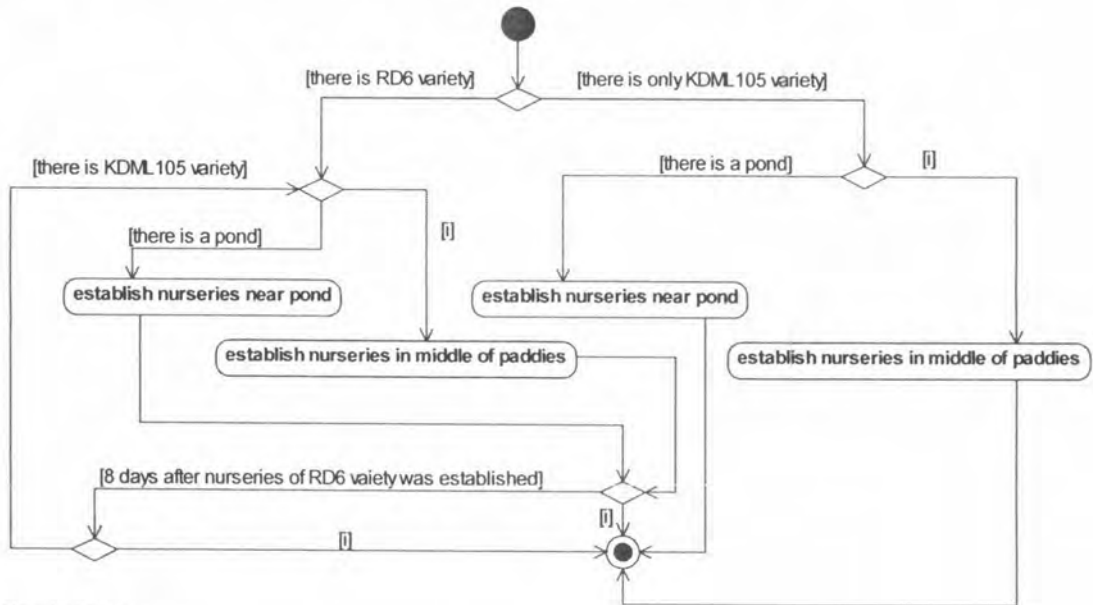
[there is RD6 variety]

[there is only KDML105 variety]

[there is KDML105 variety]

[there is a pond]

[i]

[i]

[there is a pond]

establish nurseries near pond

establish nurseries near pond

establish nurseries in middle of paddies

establish nurseries in middle of paddies

[8 days after nurseries of RD6 vaiety was established]

[i]

[i]